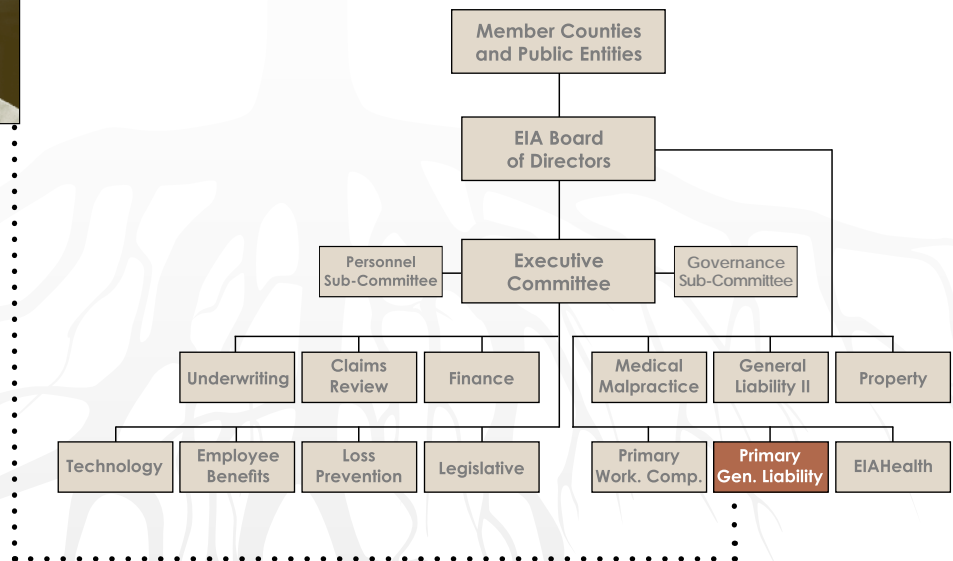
Member Counties and Public Entities

EIA Board of Directors

Personnel Sub-Committee

Executive Committee

Governance Sub-Committee

Underwriting

Claims Review

Finance

Medical Malpractice

General Liability II

Property

Technology

Employee Benefits

Loss Prevention

Legislative

Primary Work. Comp.

Primary Gen. Liability

EIAHealth